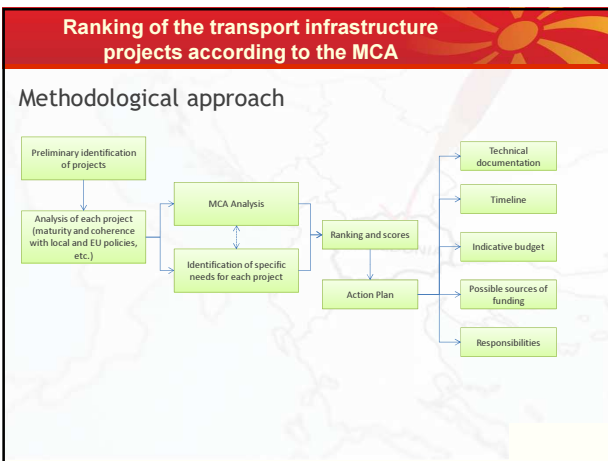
Ranking of the transport infrastructure projects according to the MCA

Methodological approach

Preliminary identification of projects

Analysis of each project (maturity and coherence with local and EU policies, etc.)

MCA Analysis

Identification of specific needs for each project

Ranking and scores

Action Plan

Technical documentation

Timeline

Indicative budget

Possible sources of funding

Responsibilities